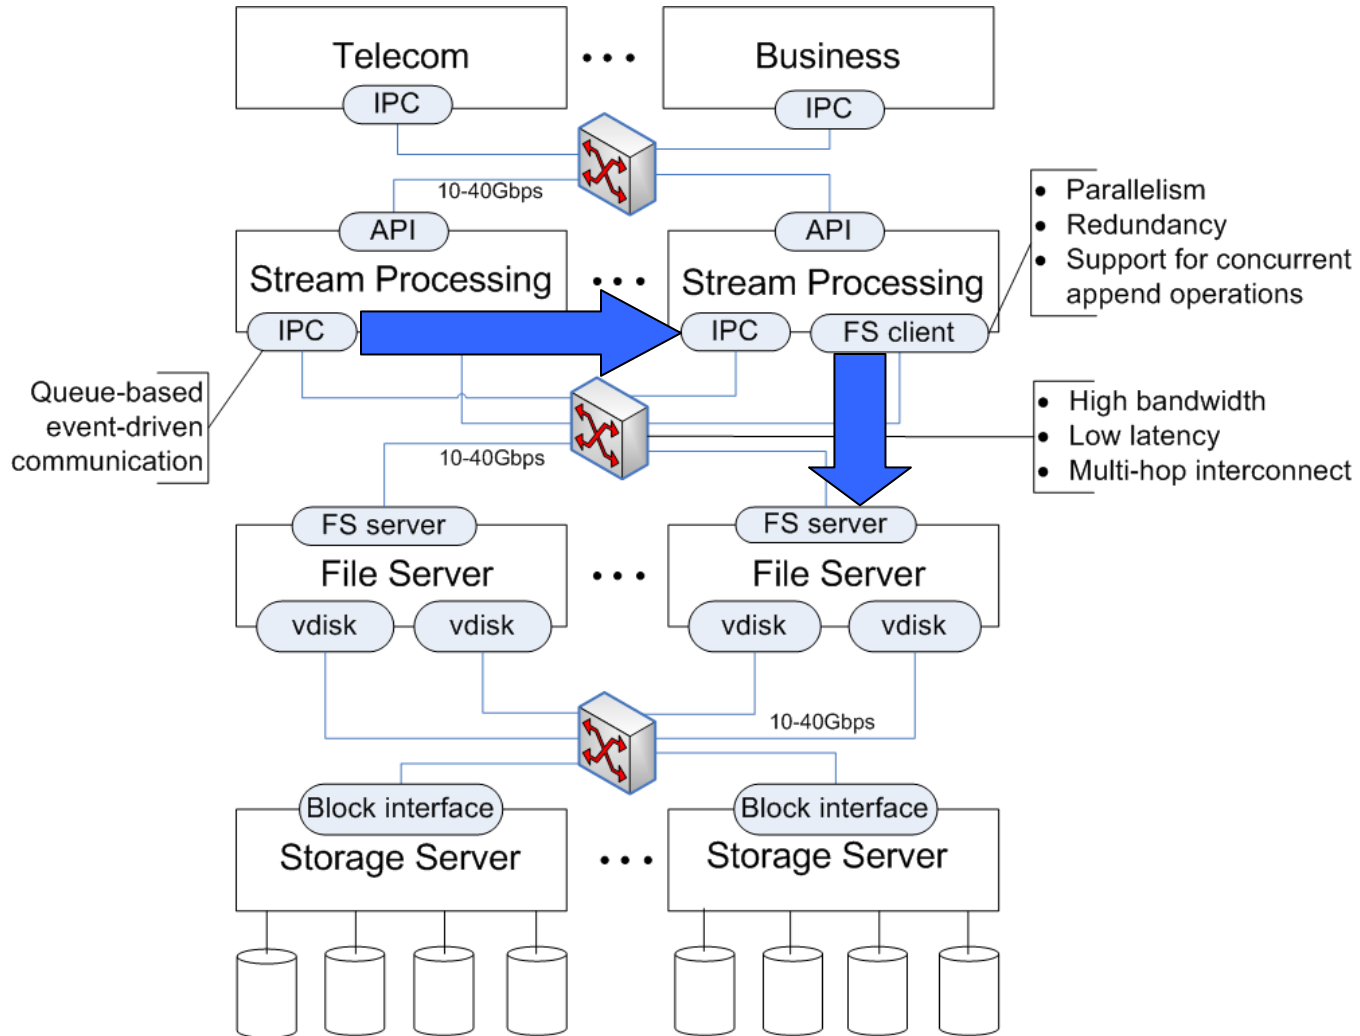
Telecom
IPC
• • •
Business
IPC

10-40Gbps

API
Stream Processing
IPC
• • •
API
Stream Processing
IPC
FS client

- Parallelism
- Redundancy
- Support for concurrent append operations

Queue-based event-driven communication

10-40Gbps

- High bandwidth
- Low latency
- Multi-hop interconnect

FS server
File Server
vdisk
vdisk
• • •
FS server
File Server
vdisk
vdisk

10-40Gbps

Block interface
Storage Server
• • •
Block interface
Storage Server